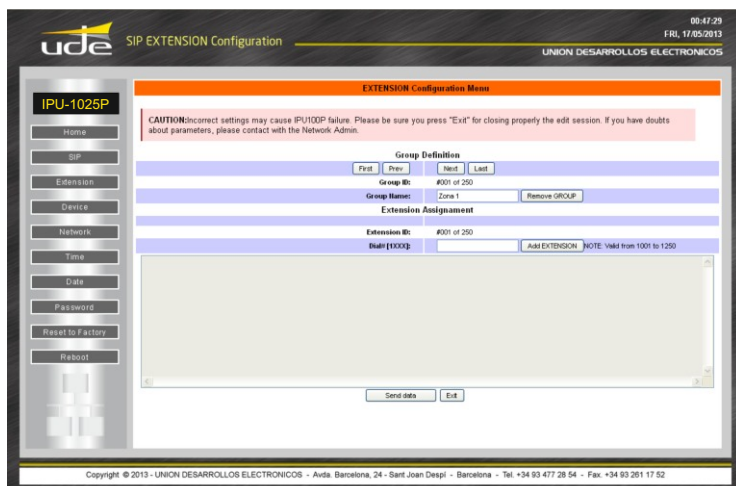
ude SIP EXTENSION Configuration

00:47:29
FRI, 17/05/2013
UNION DESARROLLOS ELECTRONICOS

IPU-1025P

Home
SIP
Extension
Device
Network
Time
Date
Password
Reset to Factory
Reboot

EXTENSION Configuration Menu

CAUTION:Incorrect settings may cause IPU100P failure. Please be sure you press "Exit" for closing properly the edit session. If you have doubts about parameters, please contact with the Network Admin.

Group Definition

First Prev Next Last

Group ID: #001 of 250

Group Name: Zone 1 Remove GROUP

Extension Assignament

Extension ID: #001 of 250

Dial# [1XXX]: Add EXTENSION NOTE: Valid from 1001 to 1250

Send data Exit

Copyright © 2013 - UNION DESARROLLOS ELECTRONICOS - Avda. Barcelona, 24 - Sant Joan Despí - Barcelona - Tel. +34 93 477 28 54 - Fax. +34 93 261 17 52